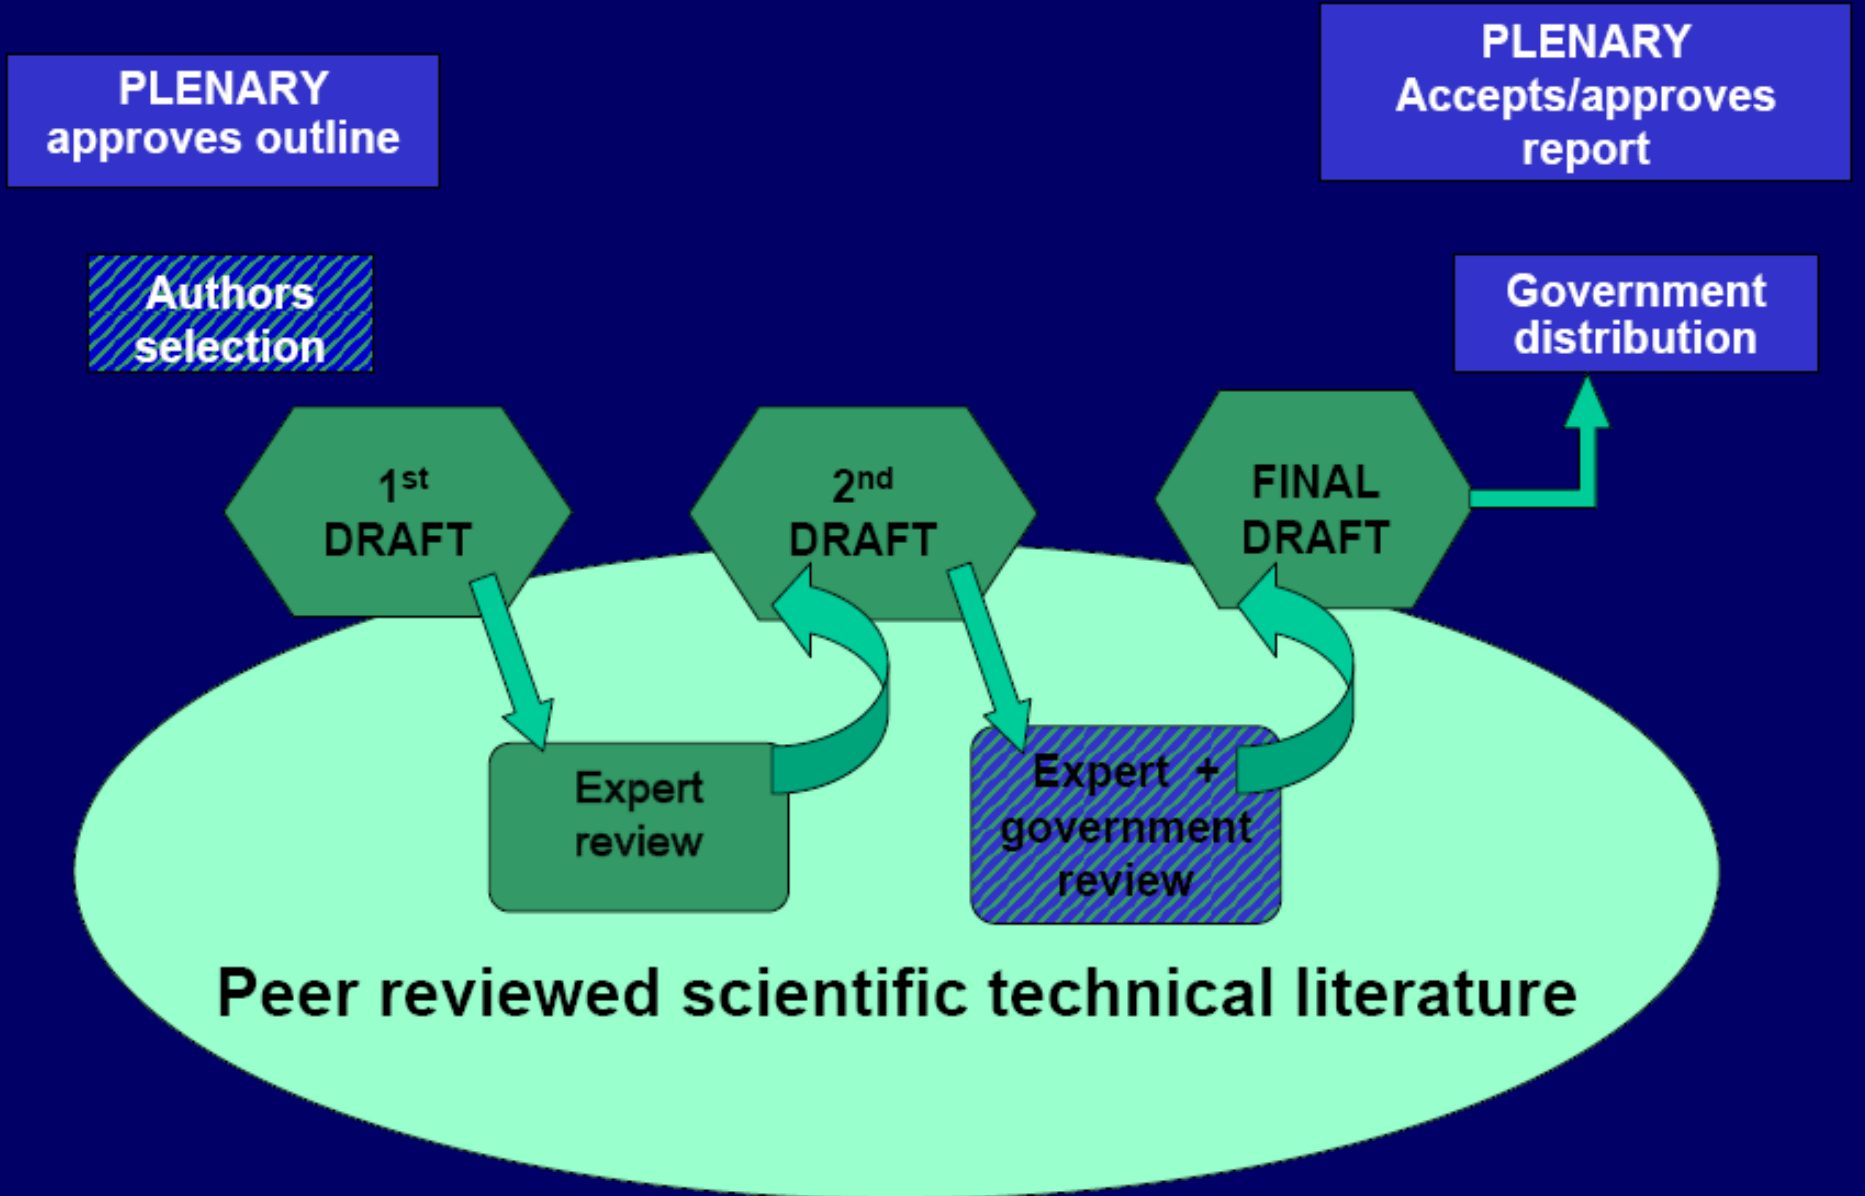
PLENARY
approves outline

PLENARY
Accepts/approves
report

Authors
selection

Government
distribution

$1^{st}$
DRAFT

$2^{nd}$
DRAFT

FINAL
DRAFT

Expert
review

Expert +
government
review

Peer reviewed scientific technical literature